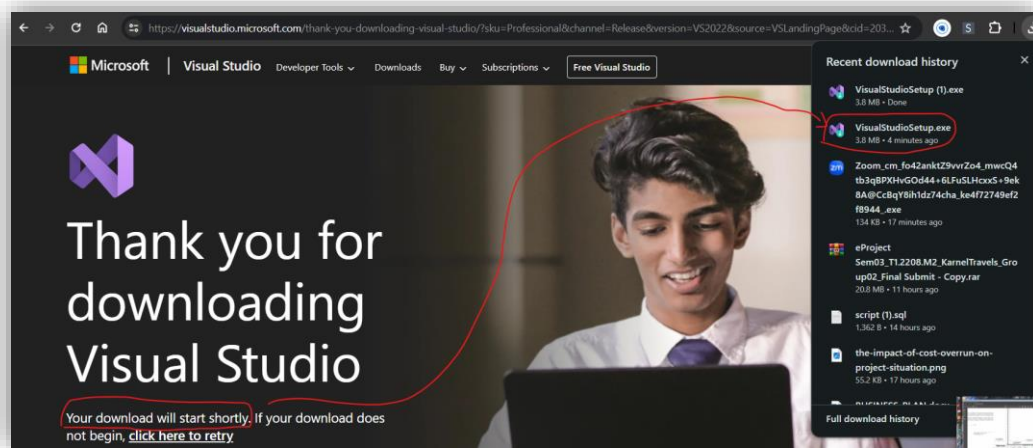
https://visualstudio.microsoft.com/thank-you-downloading-visual-studio/?sku=Professional&channel=Release&version=VS2022&source=VSLandingPage&cid=203...

Microsoft | Visual Studio Developer Tools Downloads Buy Subscriptions Free Visual Studio

Thank you for downloading Visual Studio

Your download will start shortly. If your download does not begin, click here to retry

Recent download history

VisualStudioSetup (1).exe
3.8 MB • Done

VisualStudioSetup.exe
3.8 MB • 4 minutes ago

Zoom_cm_fo42anktZ9vvrZo4_mwcQ4tb3qBPXHvGOd44+6LFuSLHcxxS+9ek8A@CcBqY8ih1dz74cha_ke4f72749ef2f8944_.exe
134 KB • 17 minutes ago

eProject Sem03_T1.2208.M2_KarnelTravels_Group02_Final Submit - Copy.rar
20.8 MB • 11 hours ago

script (1).sql
1,362 B • 14 hours ago

the-impact-of-cost-overrun-on-project-situation.png
55.2 KB • 17 hours ago

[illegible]

Full download history